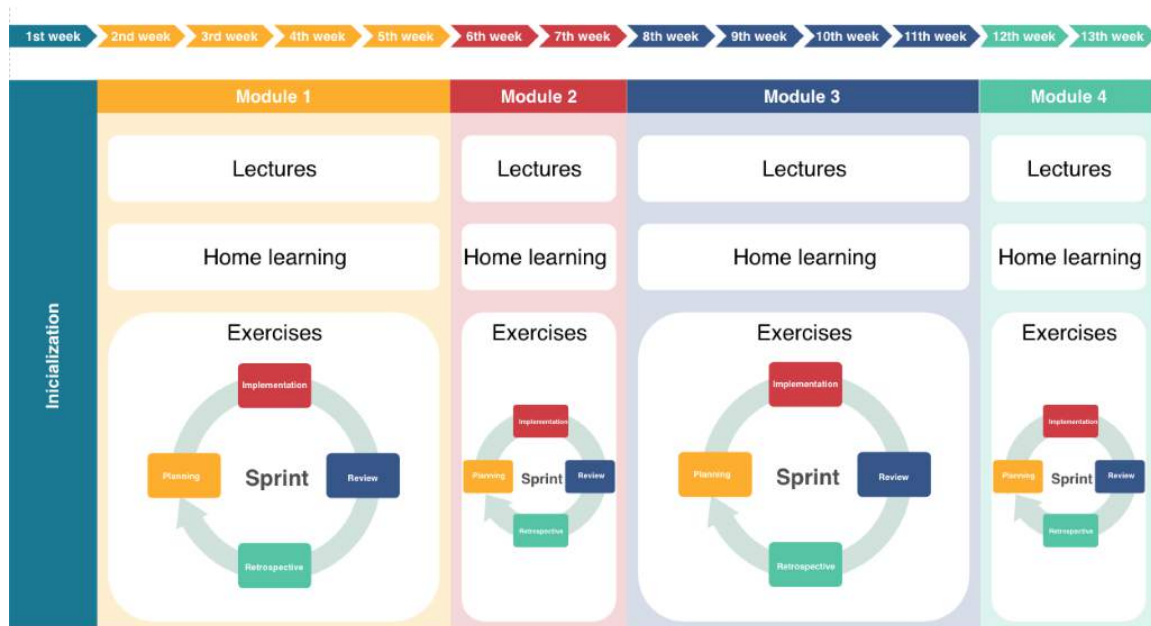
1st week 2nd week 3rd week 4th week 5th week 6th week 7th week 8th week 9th week 10th week 11th week 12th week 13th week

Inicialization

Module 1

Lectures

Home learning

Exercises

Implementation
Planning
Sprint
Review
Retrospective

Module 2

Lectures

Home learning

Exercises

Implementation
Planning
Sprint
Review
Retrospective

Module 3

Lectures

Home learning

Exercises

Implementation
Planning
Sprint
Review
Retrospective

Module 4

Lectures

Home learning

Exercises

Implementation
Planning
Sprint
Review
Retrospective